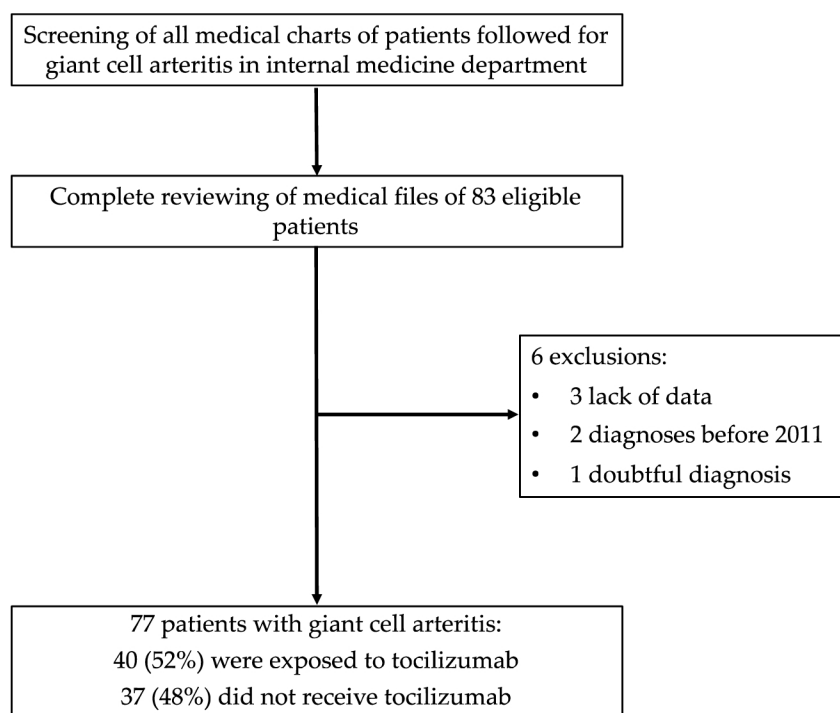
Screening of all medical charts of patients followed for giant cell arteritis in internal medicine department

Complete reviewing of medical files of 83 eligible patients

6 exclusions:
• 3 lack of data
• 2 diagnoses before 2011
• 1 doubtful diagnosis

77 patients with giant cell arteritis:
40 (52%) were exposed to tocilizumab
37 (48%) did not receive tocilizumab